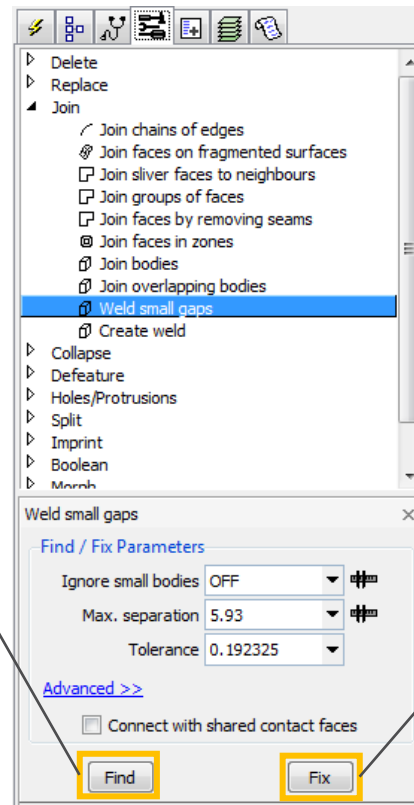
Delete
Replace
Join
Join chains of edges
Join faces on fragmented surfaces
Join sliver faces to neighbours
Join groups of faces
Join faces by removing seams
Join faces in zones
Join bodies
Join overlapping bodies
Weld small gaps
Create weld
Collapse
Defeature
Holes/Protrusions
Split
Imprint
Boolean
Morph

Weld small gaps

Find / Fix Parameters

| Ignore small bodies | OFF |
|---|---|
| Max. separation | 5.93 |
| Tolerance | 0.192325 |

Advanced >>

Connect with shared contact faces

Find

Fix